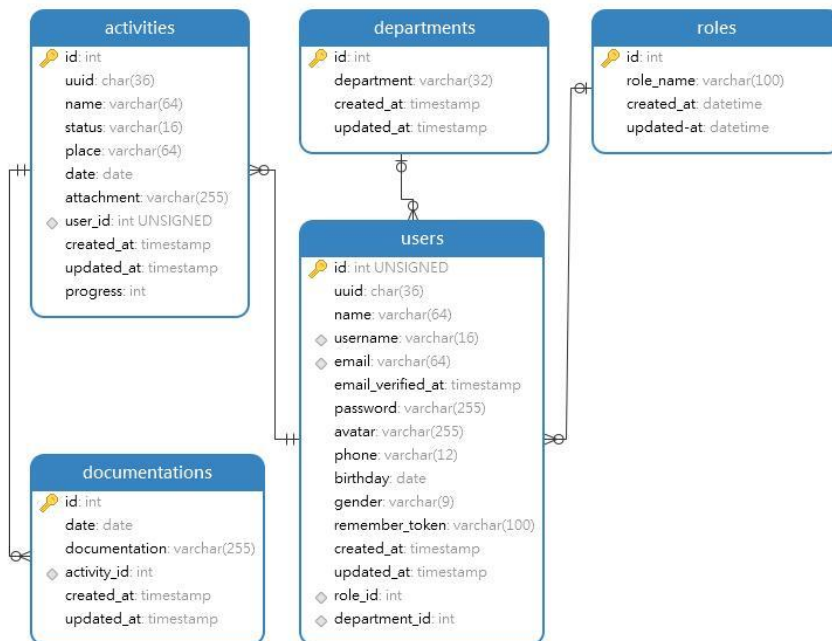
activities
id: int
uuid: char(36)
name: varchar(64)
status: varchar(16)
place: varchar(64)
date: date
attachment: varchar(255)
user_id: int UNSIGNED
created_at: timestamp
updated_at: timestamp
progress: int

departments
id: int
department: varchar(32)
created_at: timestamp
updated_at: timestamp

roles
id: int
role_name: varchar(100)
created_at: datetime
updated-at: datetime

users
id: int UNSIGNED
uuid: char(36)
name: varchar(64)
username: varchar(16)
email: varchar(64)
email_verified_at: timestamp
password: varchar(255)
avatar: varchar(255)
phone: varchar(12)
birthday: date
gender: varchar(9)
remember_token: varchar(100)
created_at: timestamp
updated_at: timestamp
role_id: int
department_id: int

documentations
id: int
date: date
documentation: varchar(255)
activity_id: int
created_at: timestamp
updated_at: timestamp